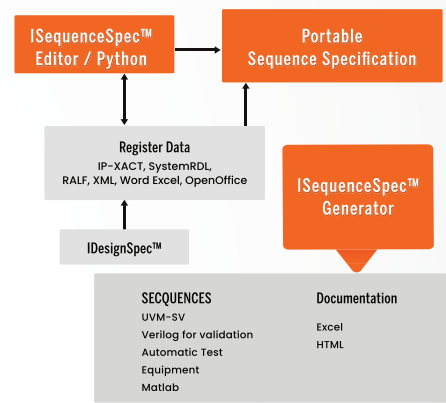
ISequenceSpec™ Editor / Python

Portable Sequence Specification

Register Data
IP-XACT, SystemRDL, RALF, XML, Word Excel, OpenOffice

IDesignSpec™

ISequenceSpec™ Generator

SECQUENCES
UVM-SV
Verilog for validation
Automatic Test Equipment
Matlab

Documentation
Excel
HTML